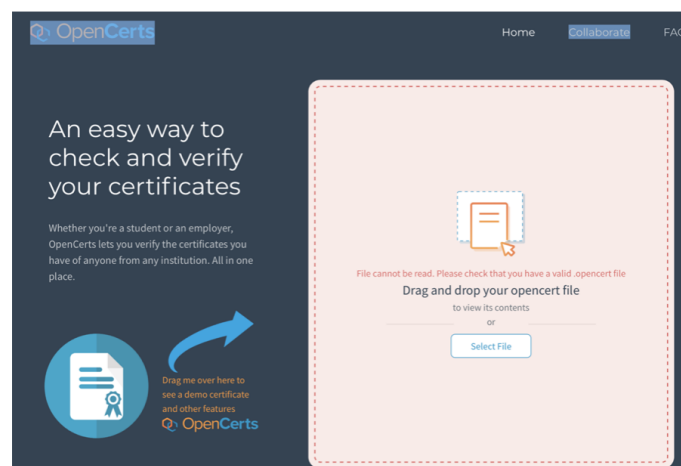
OpenCerts

Home Collaborate FAQ

An easy way to check and verify your certificates

Whether you're a student or an employer, OpenCerts lets you verify the certificates you have of anyone from any institution. All in one place.

Drag me over here to see a demo certificate and other features

OpenCerts

File cannot be read. Please check that you have a valid .opencert file

Drag and drop your opencert file

to view its contents

or

Select File